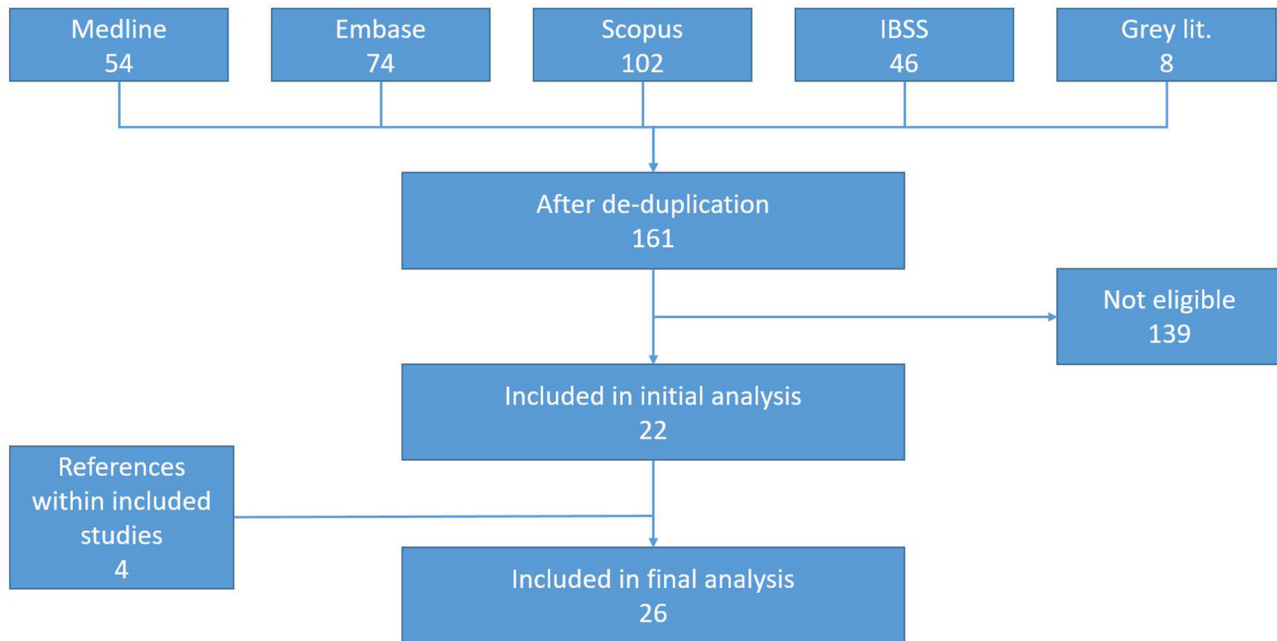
Medline
54

Embase
74

Scopus
102

IBSS
46

Grey lit.
8

After de-duplication
161

Not eligible
139

Included in initial analysis
22

References within included studies
4

Included in final analysis
26